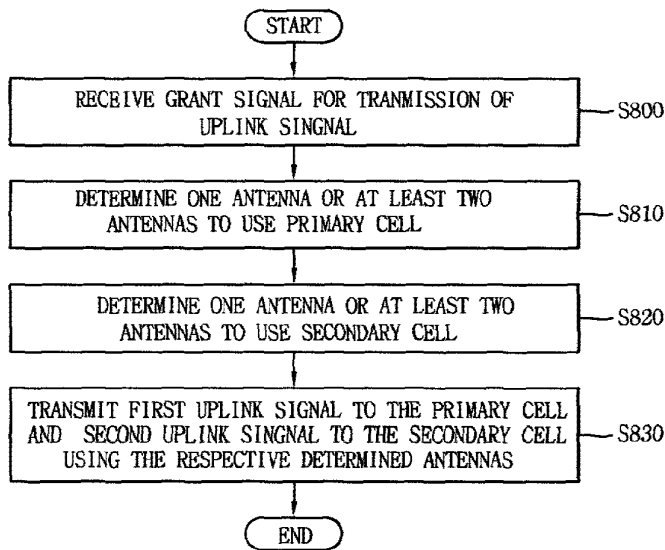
START

RECEIVE GRANT SIGNAL FOR TRANMISSION OF UPLINK SINGNAL

S800

DETERMINE ONE ANTENNA OR AT LEAST TWO ANTENNAS TO USE PRIMARY CELL

S810

DETERMINE ONE ANTENNA OR AT LEAST TWO ANTENNAS TO USE SECONDARY CELL

S820

TRANSMIT FIRST UPLINK SIGNAL TO THE PRIMARY CELL AND SECOND UPLINK SINGNAL TO THE SECONDARY CELL USING THE RESPECTIVE DETERMINED ANTENNAS

S830

END